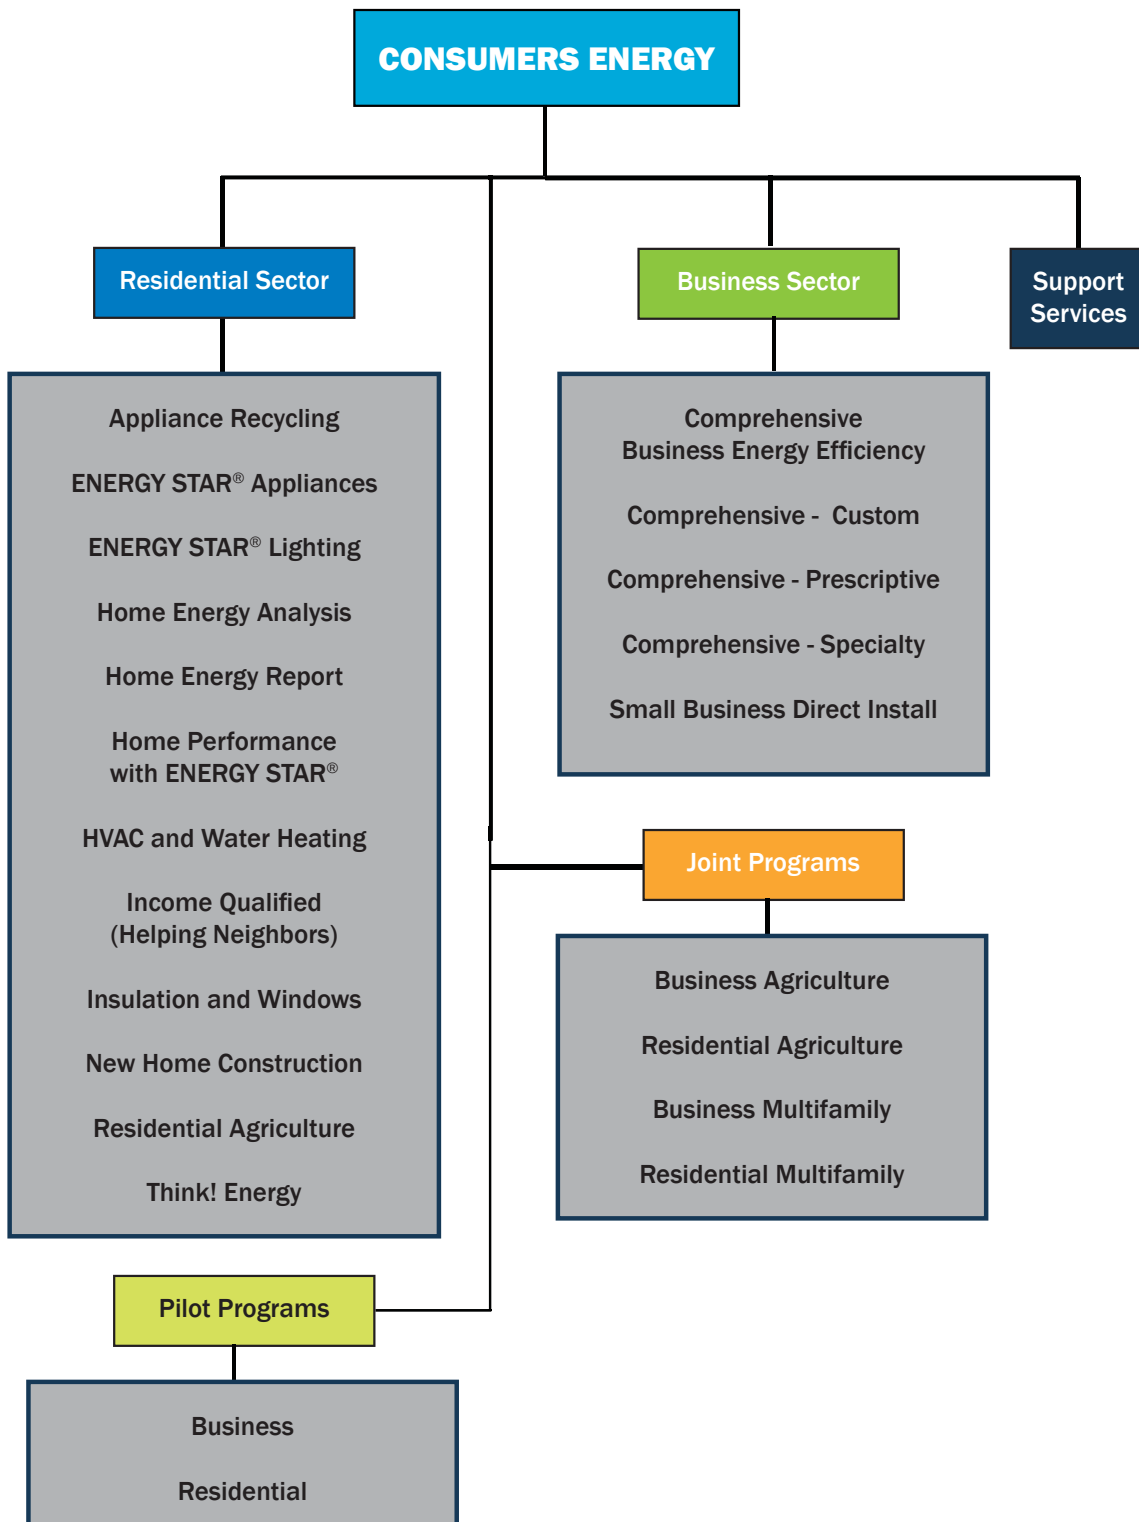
CONSUMERS ENERGY

Residential Sector

Appliance Recycling

ENERGY STAR® Appliances

ENERGY STAR® Lighting

Home Energy Analysis

Home Energy Report

Home Performance with ENERGY STAR®

HVAC and Water Heating

Income Qualified (Helping Neighbors)

Insulation and Windows

New Home Construction

Residential Agriculture

Think! Energy

Business Sector

Comprehensive Business Energy Efficiency

Comprehensive - Custom

Comprehensive - Prescriptive

Comprehensive - Specialty

Small Business Direct Install

Support Services

Joint Programs

Business Agriculture

Residential Agriculture

Business Multifamily

Residential Multifamily

Pilot Programs

Business

Residential